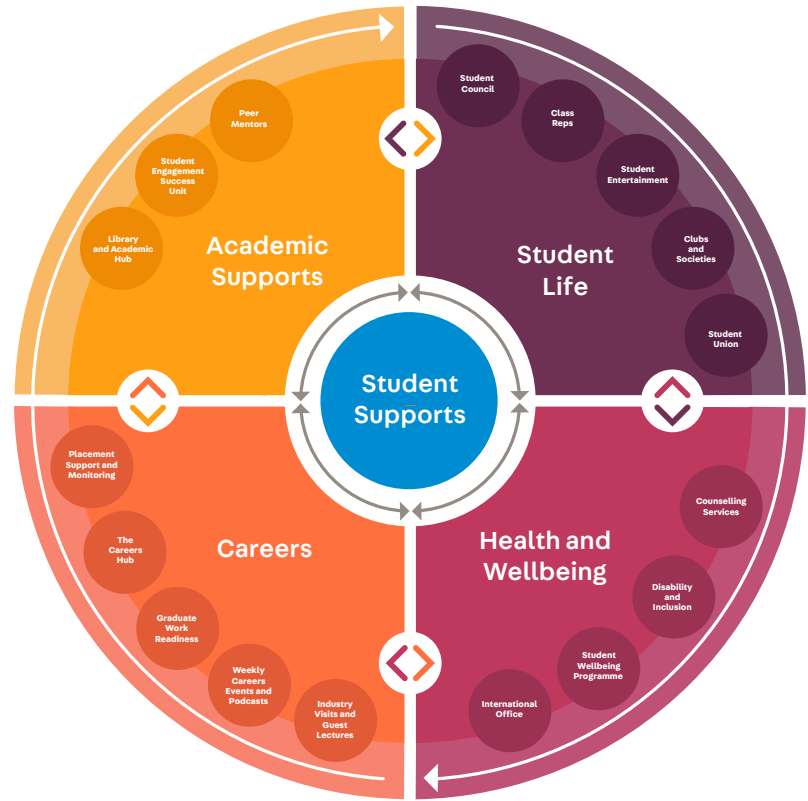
Peer Mentors

Student Engagement Success Unit

Library and Academic Hub

Academic Supports

Student Council

Class Reps

Student Entertainment

Clubs and Societies

Student Union

Student Life

Student Supports

Placement Support and Monitoring

The Careers Hub

Graduate Work Readiness

Weekly Careers Events and Podcasts

Industry Visits and Guest Lectures

Careers

Counselling Services

Disability and Inclusion

Student Wellbeing Programme

International Office

Health and Wellbeing